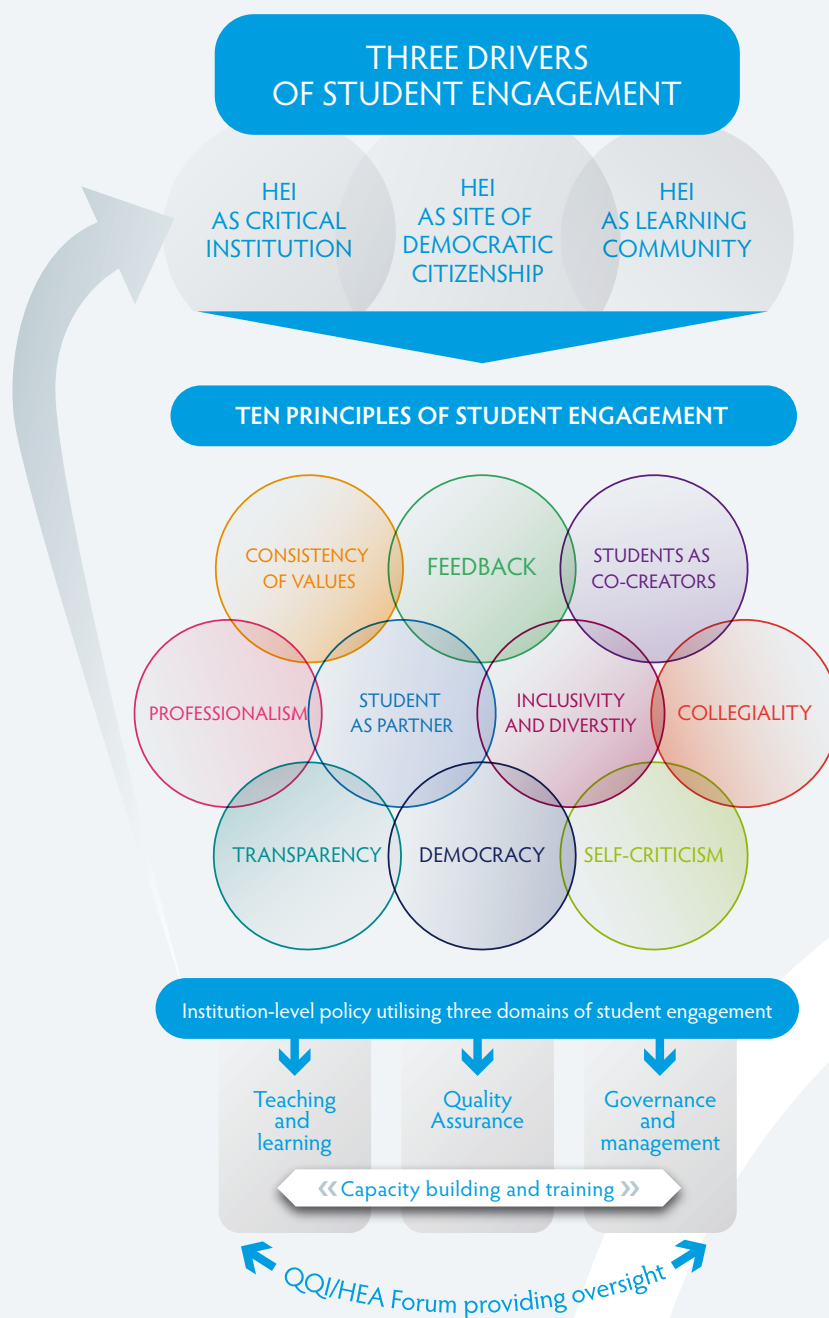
THREE DRIVERS OF STUDENT ENGAGEMENT

HEI AS CRITICAL INSTITUTION

HEI AS SITE OF DEMOCRATIC CITIZENSHIP

HEI AS LEARNING COMMUNITY

TEN PRINCIPLES OF STUDENT ENGAGEMENT

CONSISTENCY OF VALUES

FEEDBACK

STUDENTS AS CO-CREATORS

PROFESSIONALISM

STUDENT AS PARTNER

INCLUSIVITY AND DIVERSTIY

COLLEGIALITY

TRANSPARENCY

DEMOCRACY

SELF-CRITICISM

Institution-level policy utilising three domains of student engagement

Teaching and learning

Quality Assurance

Governance and management

« Capacity building and training »

QQI/HEA Forum providing oversight